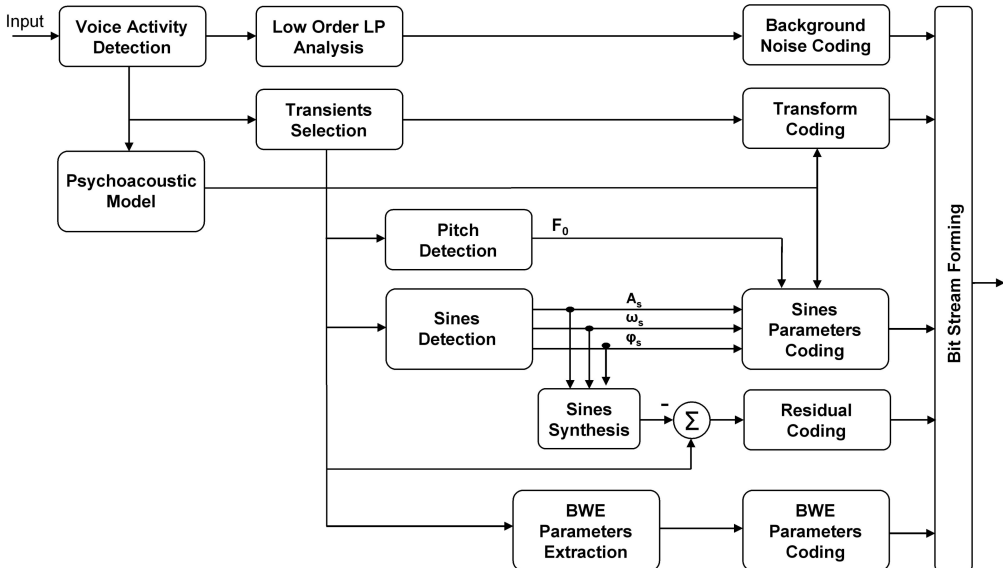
Input

Voice Activity Detection

Low Order LP Analysis

Background Noise Coding

Transients Selection

Transform Coding

Psychoacoustic Model

Pitch Detection

$F_0$

Sines Detection

$A_s$

$\omega_s$

$\varphi_s$

Sines Parameters Coding

Sines Synthesis

-

$\Sigma$

Residual Coding

BWE Parameters Extraction

BWE Parameters Coding

Bit Stream Forming